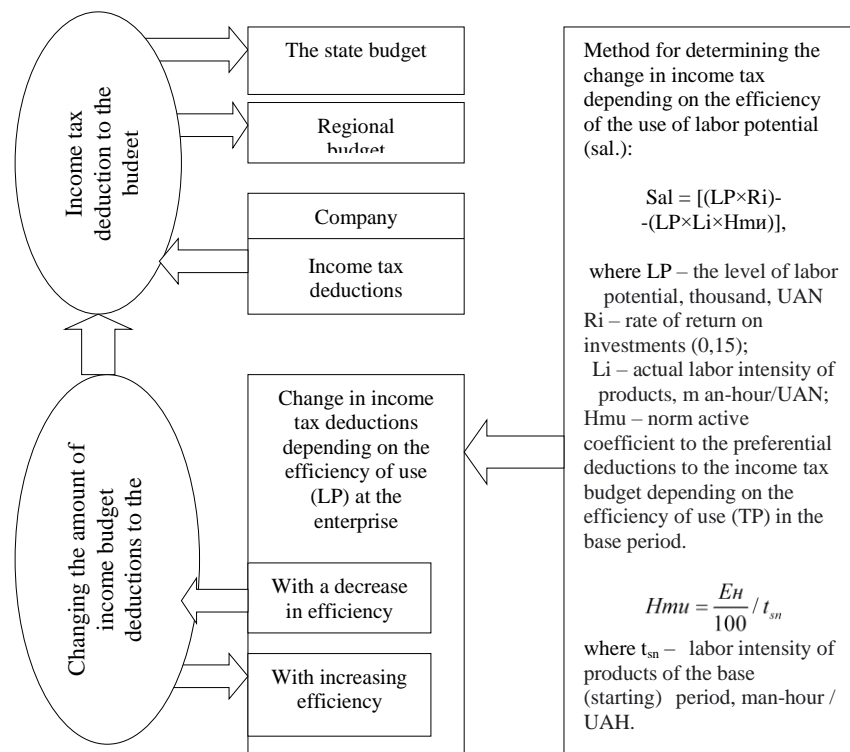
Income tax deduction to the budget

The state budget

Regional budget

Company

Income tax deductions

Changing the amount of income budget deductions to the

Change in income tax deductions depending on the efficiency of use (LP) at the enterprise

With a decrease in efficiency

With increasing efficiency

Method for determining the change in income tax depending on the efficiency of the use of labor potential (sal.):

Sal = [(LP×Ri)-
-(LP×Li×Hmи)],

where LP – the level of labor potential, thousand, UAN
Ri – rate of return on investments (0,15);
Li – actual labor intensity of products, m an-hour/UAN;
Hmu – norm active coefficient to the preferential deductions to the income tax budget depending on the efficiency of use (TP) in the base period.

$Hmu = \frac{Eн}{100} / t_{sn}$

where $t_{sn}$ – labor intensity of products of the base (starting) period, man-hour / UAH.